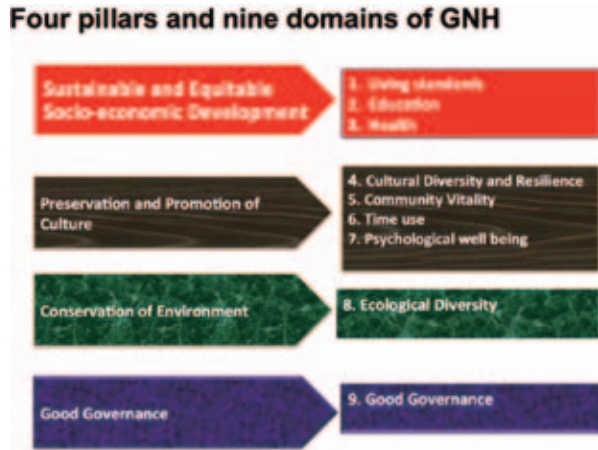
Four pillars and nine domains of GNH

Sustainable and Equitable Socio-economic Development

1. Living standards
2. Education
3. Health

Preservation and Promotion of Culture

4. Cultural Diversity and Resilience
5. Community Vitality
6. Time use
7. Psychological well being

Conservation of Environment

8. Ecological Diversity

Good Governance

9. Good Governance